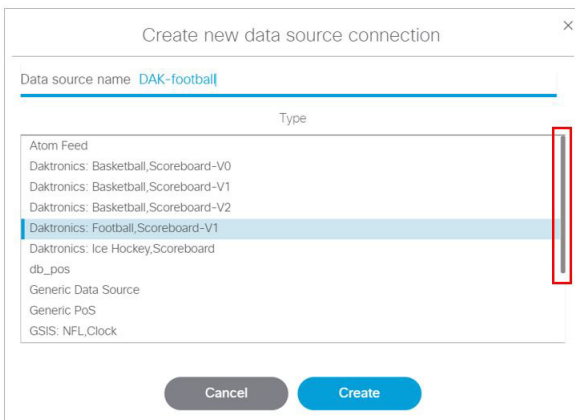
Create new data source connection

×

Data source name DAK-football

Type

Atom Feed
Daktronics: Basketball,Scoreboard-V0
Daktronics: Basketball,Scoreboard-V1
Daktronics: Basketball,Scoreboard-V2
Daktronics: Football,Scoreboard-V1
Daktronics: Ice Hockey,Scoreboard
db_pos
Generic Data Source
Generic PoS
GSIS: NFL,Clock

Cancel

Create